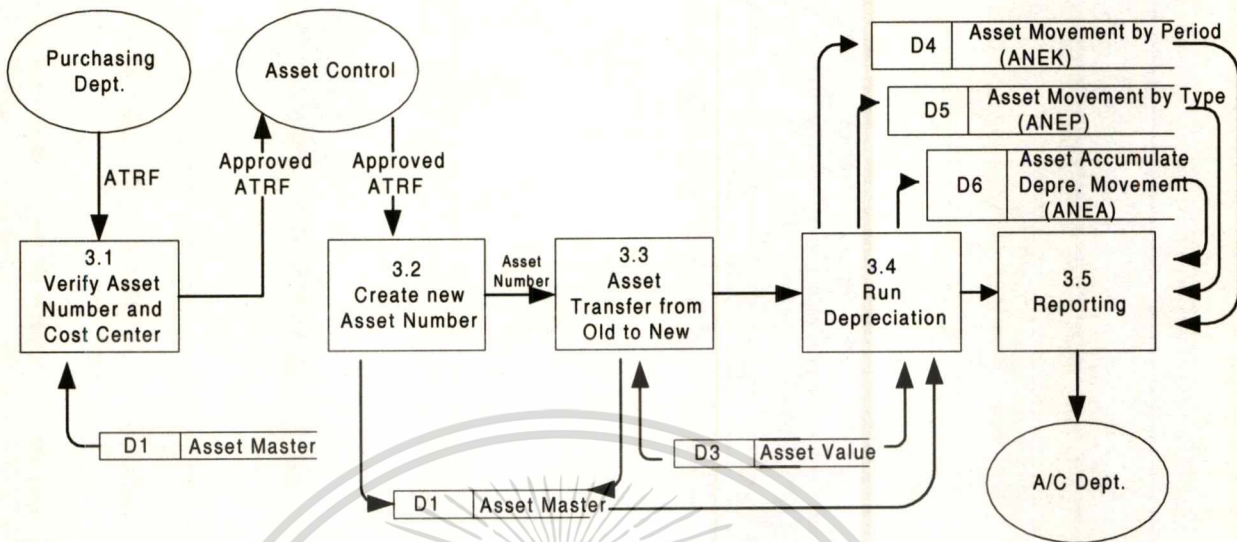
Purchasing Dept.

Asset Control

ATRF

Approved ATRF

Approved ATRF

3.1 Verify Asset Number and Cost Center

3.2 Create new Asset Number

Asset Number

3.3 Asset Transfer from Old to New

3.4 Run Depreciation

3.5 Reporting

D4 | Asset Movement by Period (ANEK)

D5 | Asset Movement by Type (ANEP)

D6 | Asset Accumulate Depre. Movement (ANEA)

D1 | Asset Master

D3 | Asset Value

D1 | Asset Master

A/C Dept.